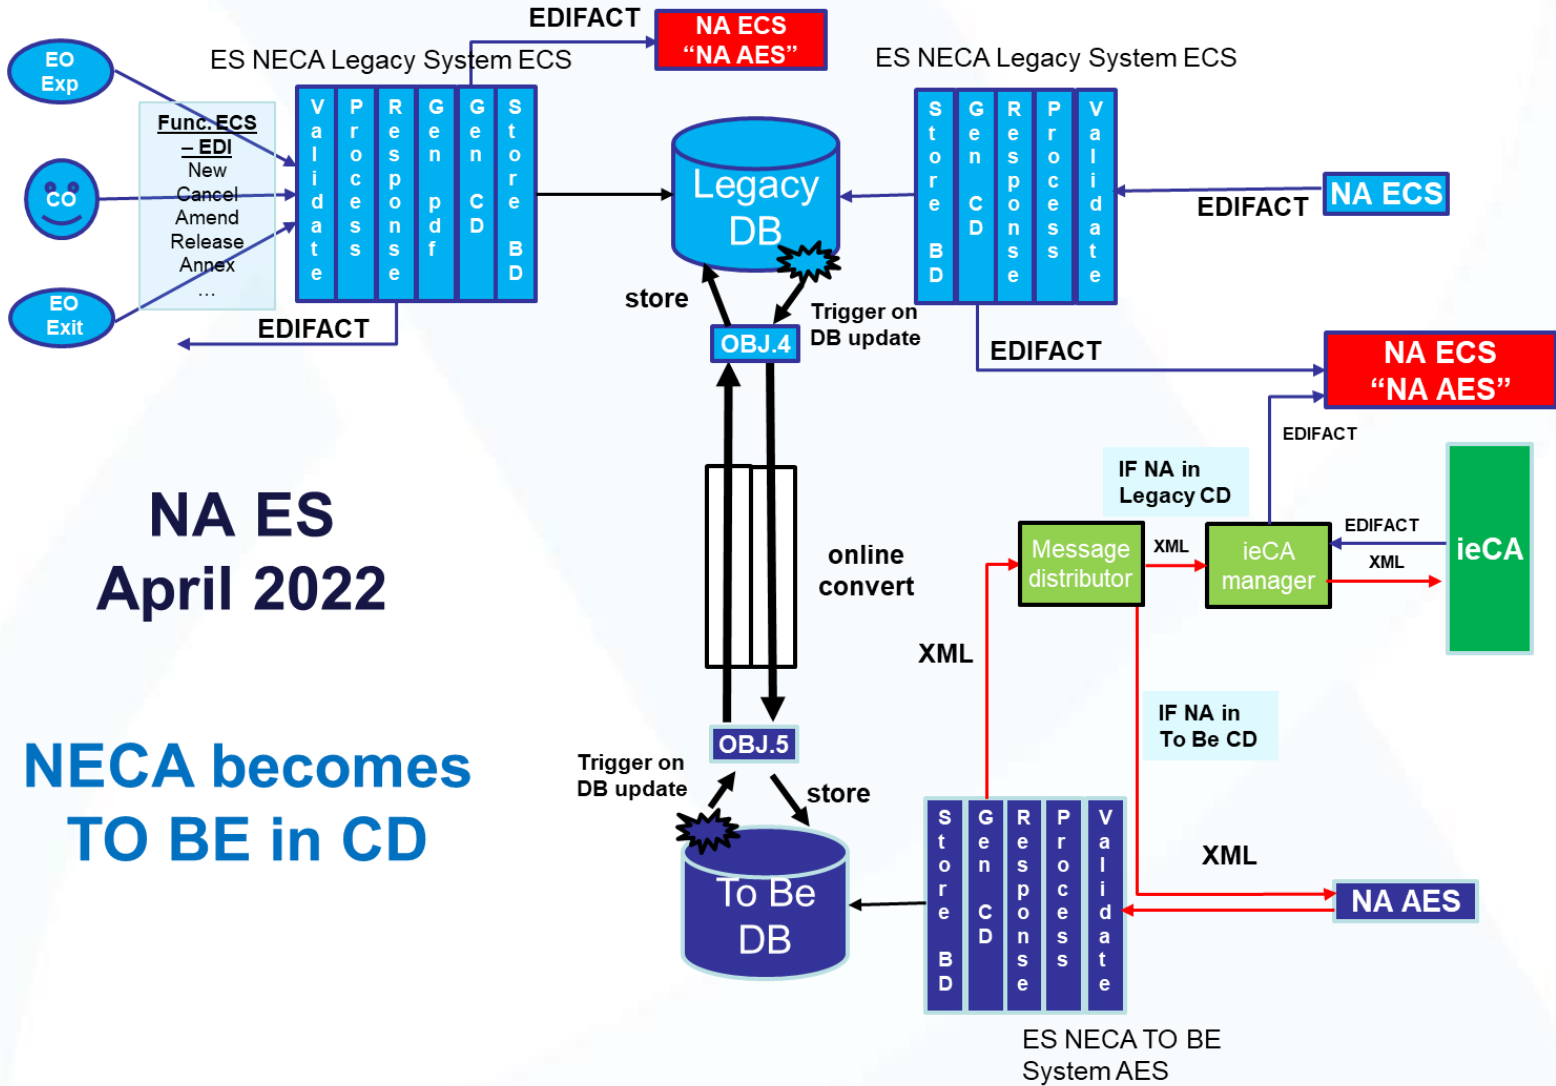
EDIFACT

NA ECS "NA AES"

ES NECA Legacy System ECS

ES NECA Legacy System ECS

EO Exp

CO

EO Exit

Func. ECS – EDI
New
Cancel
Amend
Release
Annex
...

Validate

Process

Response

Gen pdf

Gen CD

Store BD

EDIFACT

Legacy DB

store

Trigger on DB update

OBJ.4

Store BD

Gen CD

Response

Process

Validate

EDIFACT

NA ECS

EDIFACT

NA ECS "NA AES"

EDIFACT

IF NA in Legacy CD

NA ES
April 2022

online convert

Message distributor

XML

ieCA manager

EDIFACT

XML

ieCA

XML

NECA becomes
TO BE in CD

OBJ.5

Trigger on DB update

store

IF NA in To Be CD

To Be DB

Store BD

Gen CD

Response

Process

Validate

XML

NA AES

ES NECA TO BE
System AES